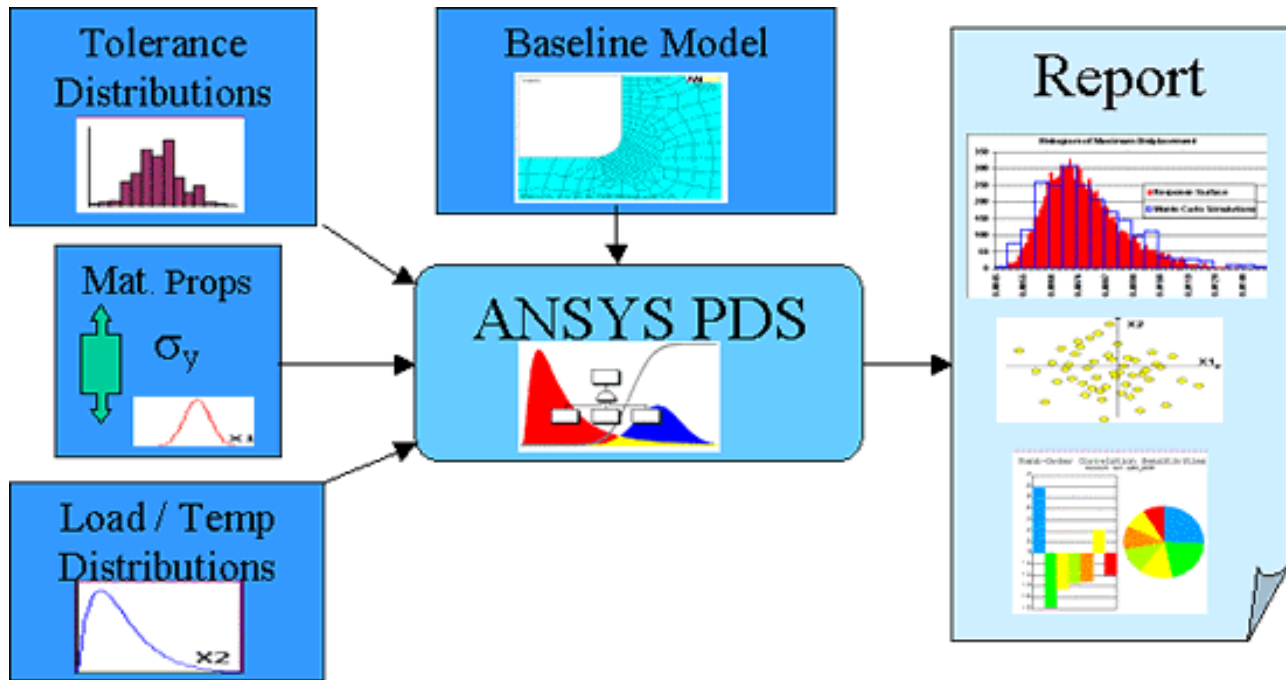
Tolerance Distributions

Baseline Model

Report

Mat. Props

$\sigma_y$

x1

ANSYS PDS

Load / Temp Distributions

x2

Histogram of Maximum Displacement

Response Surface

Monte Carlo Simulations

X2

X1

Rank-Order Correlation Sensitivities